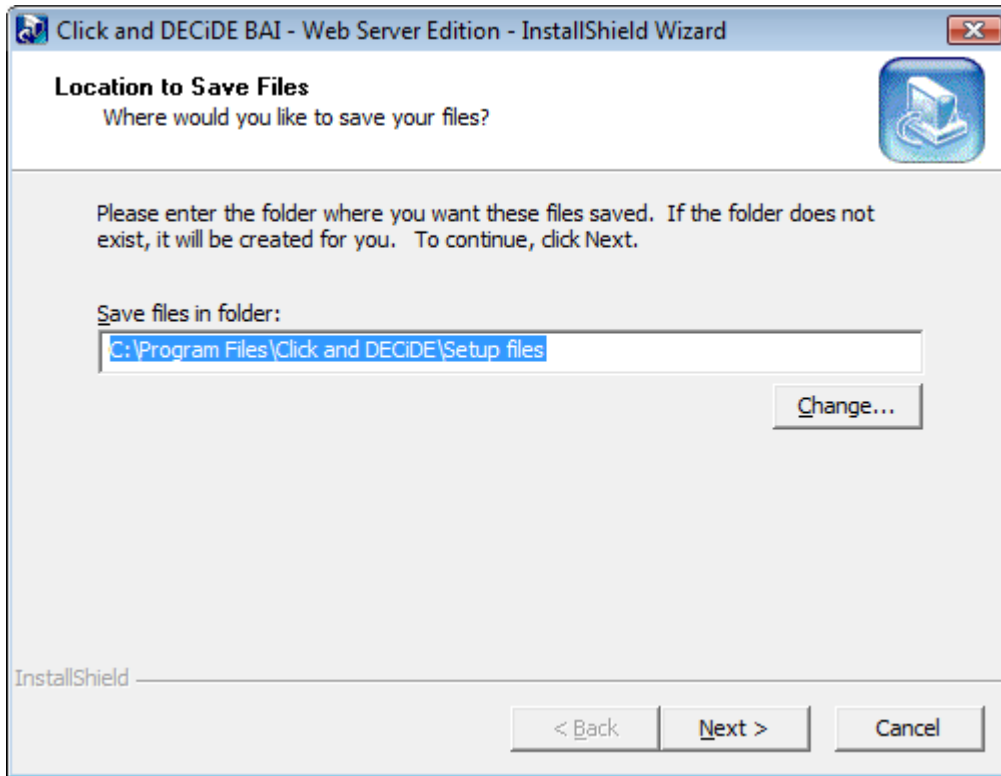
Click and DECiDE BAI - Web Server Edition - InstallShield Wizard

Location to Save Files
Where would you like to save your files?

Please enter the folder where you want these files saved. If the folder does not exist, it will be created for you. To continue, click Next.

Save files in folder:
C:\Program Files\Click and DECiDE\Setup files

Change...

InstallShield

< Back
Next >
Cancel